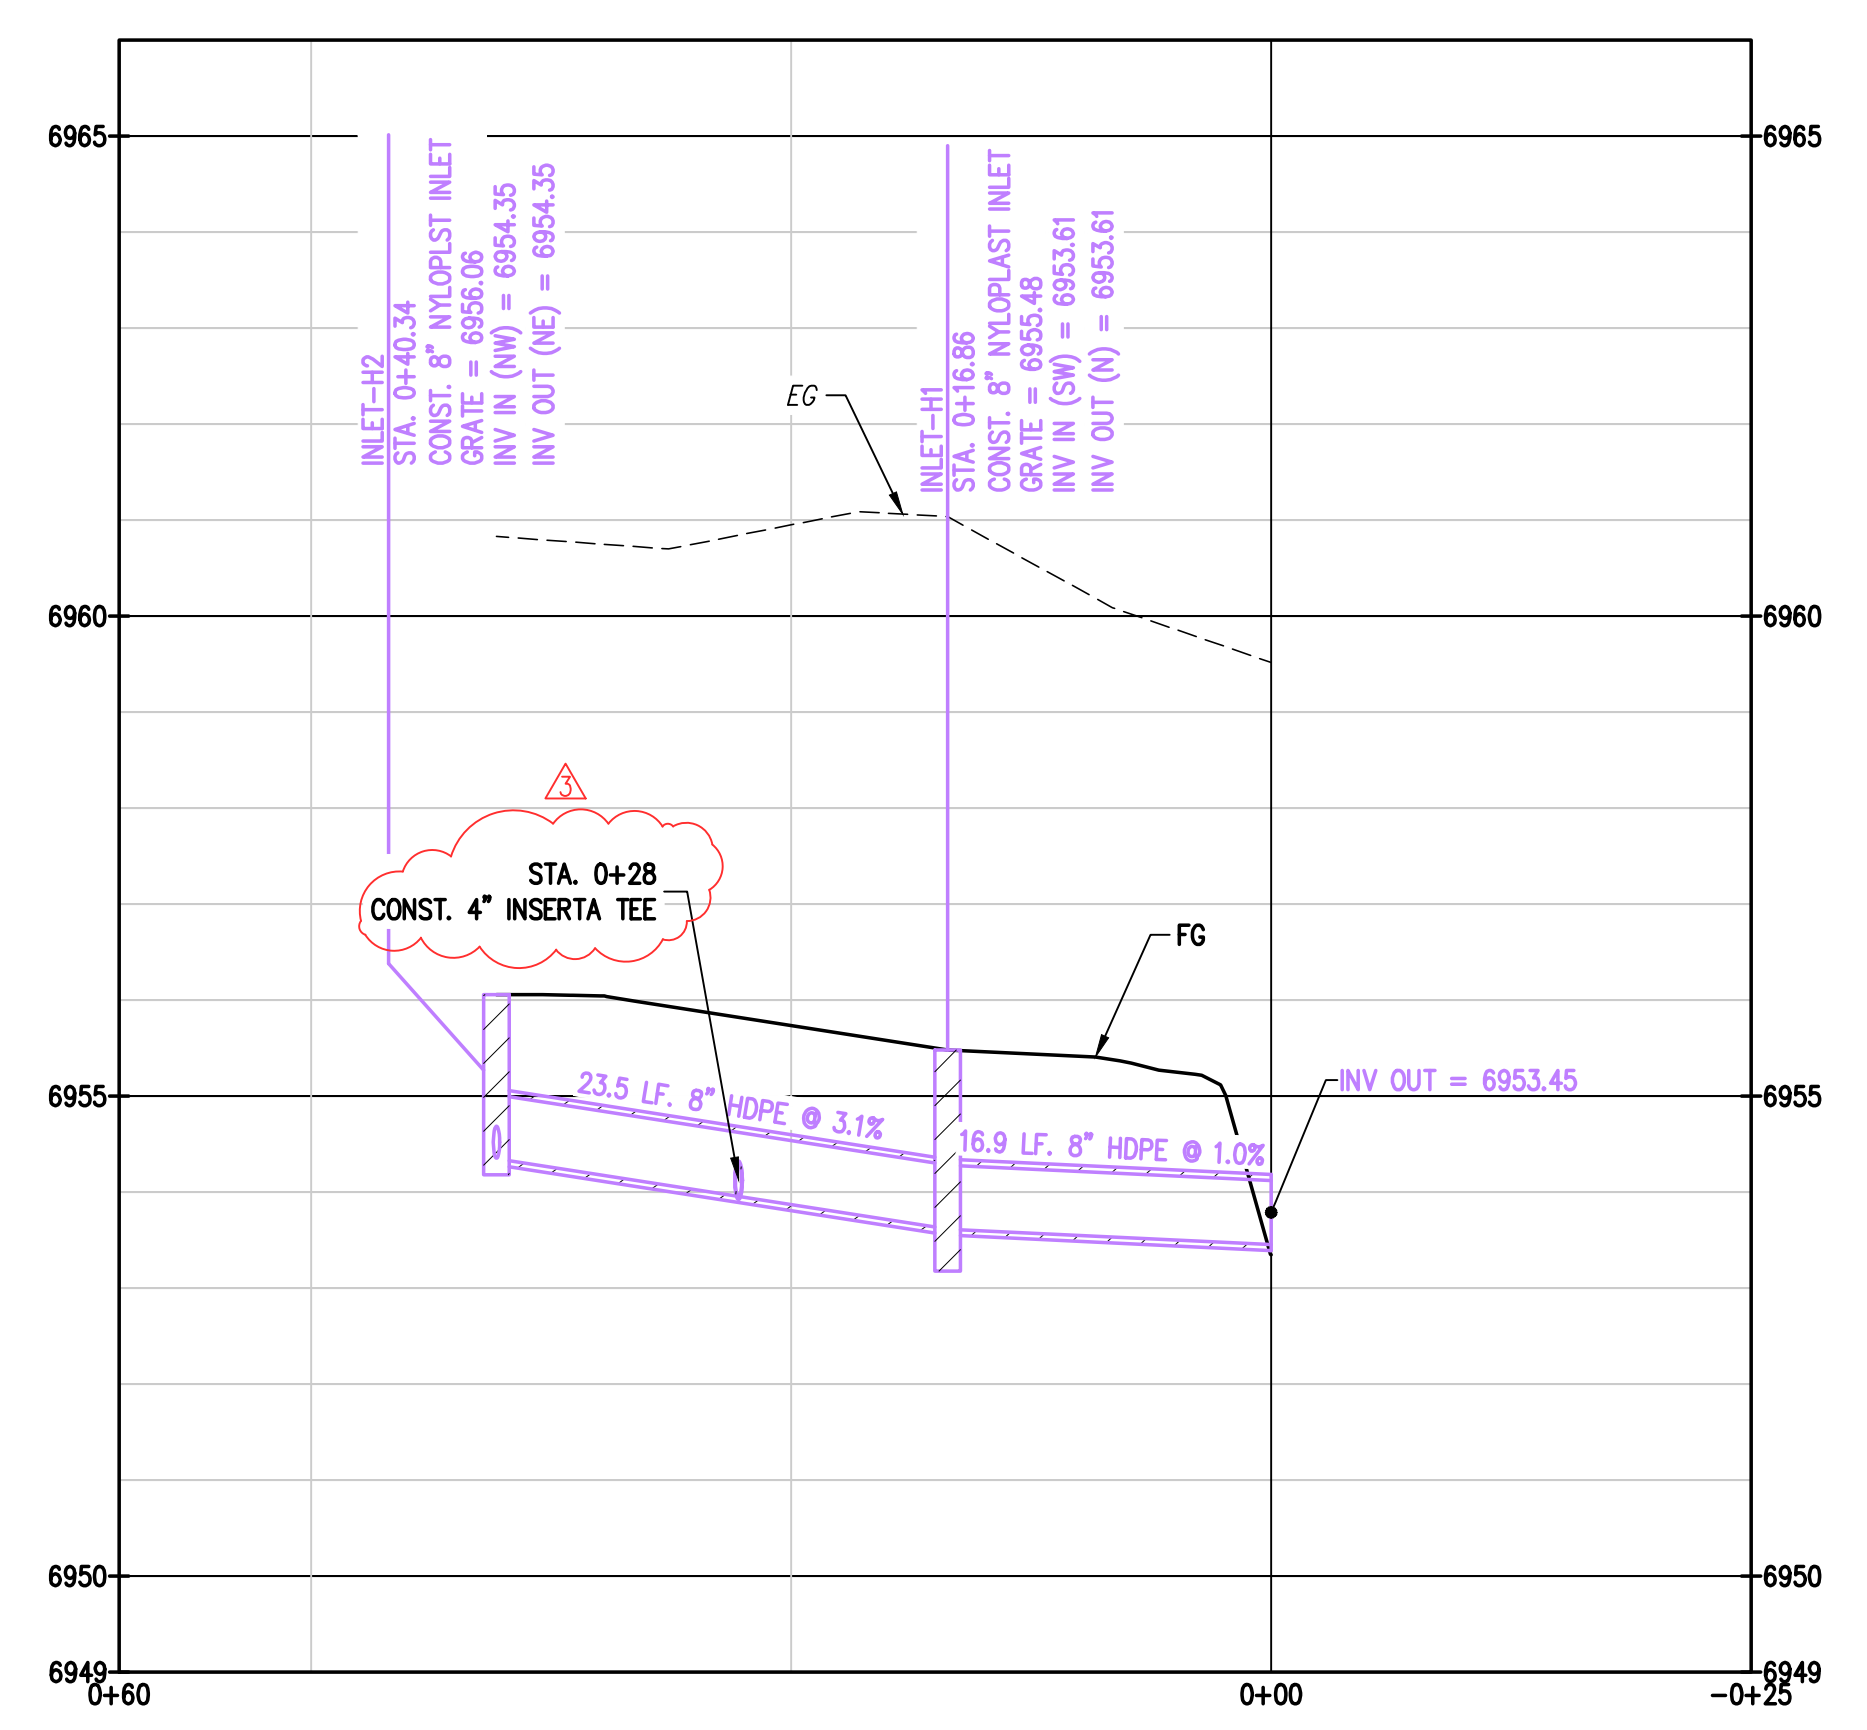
6965
6965
INLET-H2
STA. 0+40.34
CONST. 8" NYLOPLST INLET
GRATE = 6956.06
INV IN (NW) = 6954.35
INV OUT (NE) = 6954.35
EG
INLET-H1
STA. 0+16.86
CONST. 8" NYLOPLAST INLET
GRATE = 6955.48
INV IN (SW) = 6953.61
INV OUT (N) = 6953.61
6960
6960
3
STA. 0+28
CONST. 4" INSERTA TEE
FG
INV OUT = 6953.45
6955
6955
23.5 LF. 8" HDPE @ 3.1%
16.9 LF. 8" HDPE @ 1.0%
6950
6950
6949
6949
0+60
0+00
−0+25